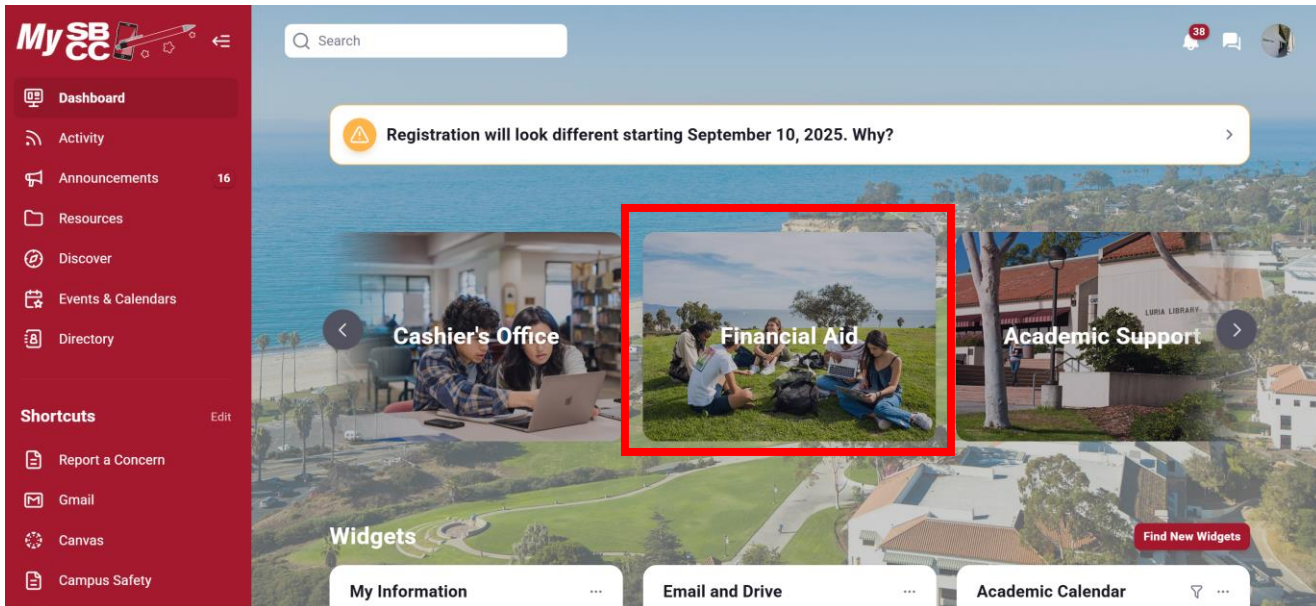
My SBCC

Dashboard
Activity
Announcements 16
Resources
Discover
Events & Calendars
Directory

Shortcuts Edit
Report a Concern
Gmail
Canvas
Campus Safety

Search

38

Registration will look different starting September 10, 2025. Why?

Cashier's Office
Financial Aid
LURIA LIBRARY
Academic Support

Widgets
Find New Widgets

My Information
Email and Drive
Academic Calendar